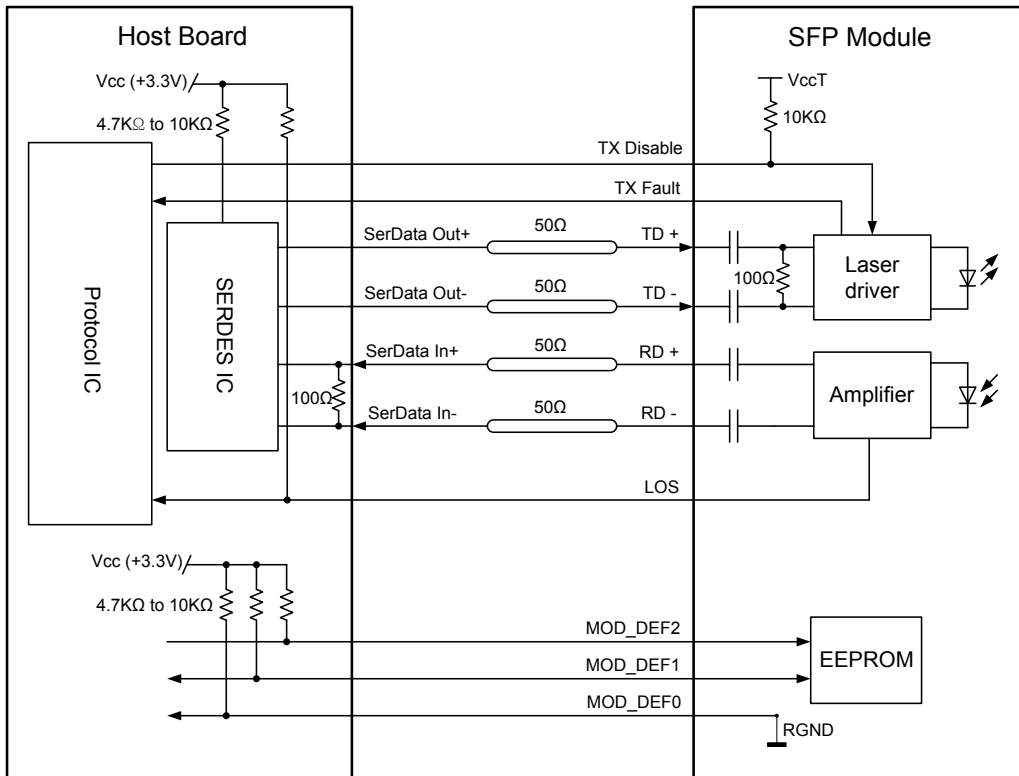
Host Board

SFP Module

Vcc (+3.3V)

4.7KΩ to 10KΩ

VccT

10KΩ

TX Disable

TX Fault

Protocol IC

SERDES IC

SerData Out+

50Ω

TD +

SerData Out-

50Ω

TD -

100Ω

Laser driver

SerData In+

50Ω

RD +

100Ω

SerData In-

50Ω

RD -

Amplifier

LOS

Vcc (+3.3V)

4.7KΩ to 10KΩ

MOD_DEF2

MOD_DEF1

MOD_DEF0

EEPROM

RGND